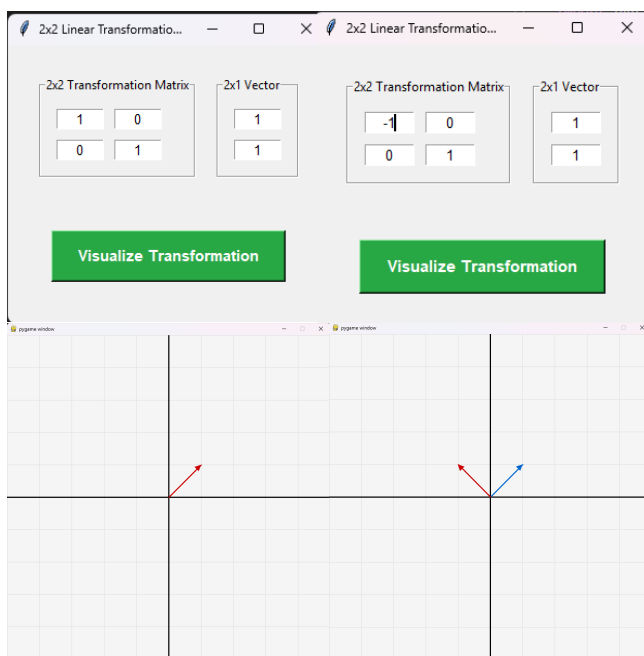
2x2 Linear Transformatio...

2x2 Transformation Matrix

| 1 | 0 |
|---|---|
| 0 | 1 |

2x1 Vector

1

1

Visualize Transformation

2x2 Linear Transformatio...

2x2 Transformation Matrix

| -1 | 0 |
|---|---|
| 0 | 1 |

2x1 Vector

1

1

Visualize Transformation

pygame window

pygame window